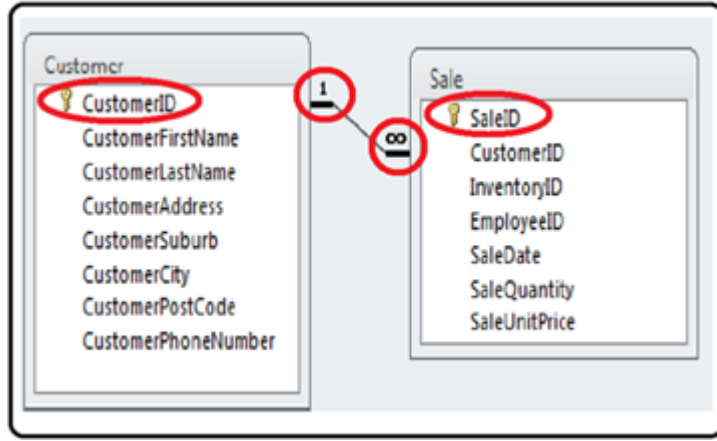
Customer
CustomerID
CustomerFirstName
CustomerLastName
CustomerAddress
CustomerSuburb
CustomerCity
CustomerPostCode
CustomerPhoneNumber

1

$\infty$

Sale
SaleID
CustomerID
InventoryID
EmployeeID
SaleDate
SaleQuantity
SaleUnitPrice